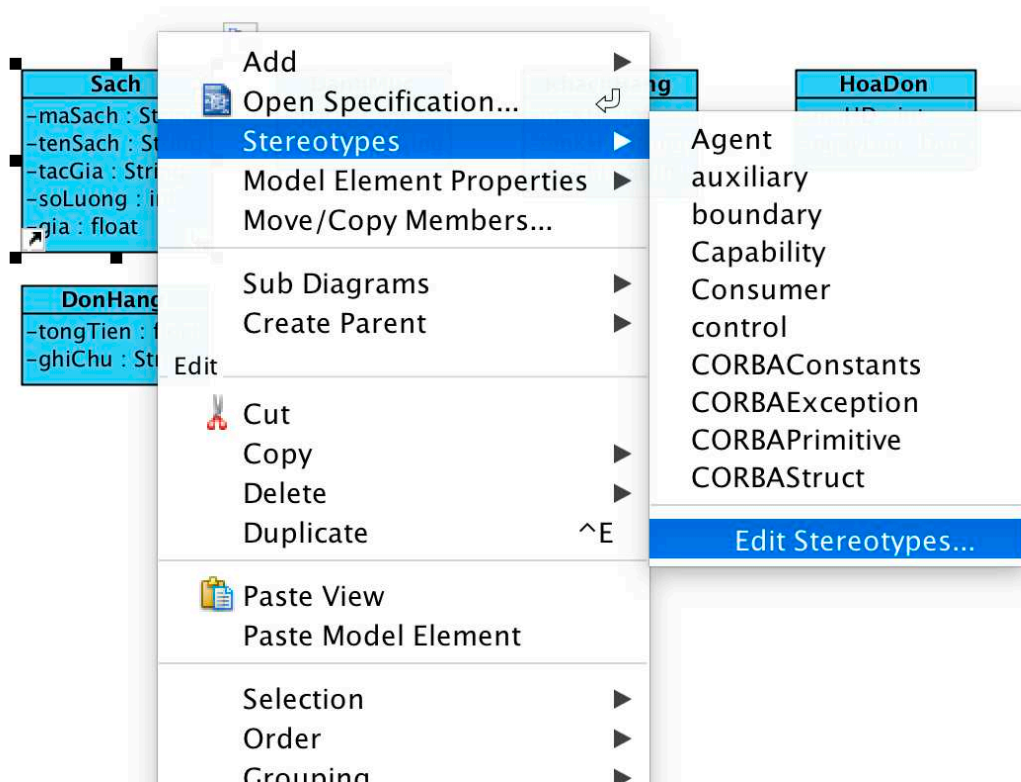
Sach
-maSach : St
-tenSach : St
-tacGia : Stri
-soLuong : i
-gia : float

DonHang
-tongTien : f
-ghiChu : Str

HoaDon

Add
Open Specification...
Stereotypes
Model Element Properties
Move/Copy Members...
Sub Diagrams
Create Parent
Edit
Cut
Copy
Delete
Duplicate ^E
Paste View
Paste Model Element
Selection
Order
Grouping

Agent
auxiliary
boundary
Capability
Consumer
control
CORBAConstants
CORBAException
CORBAPrimitive
CORBAStruct
Edit Stereotypes...